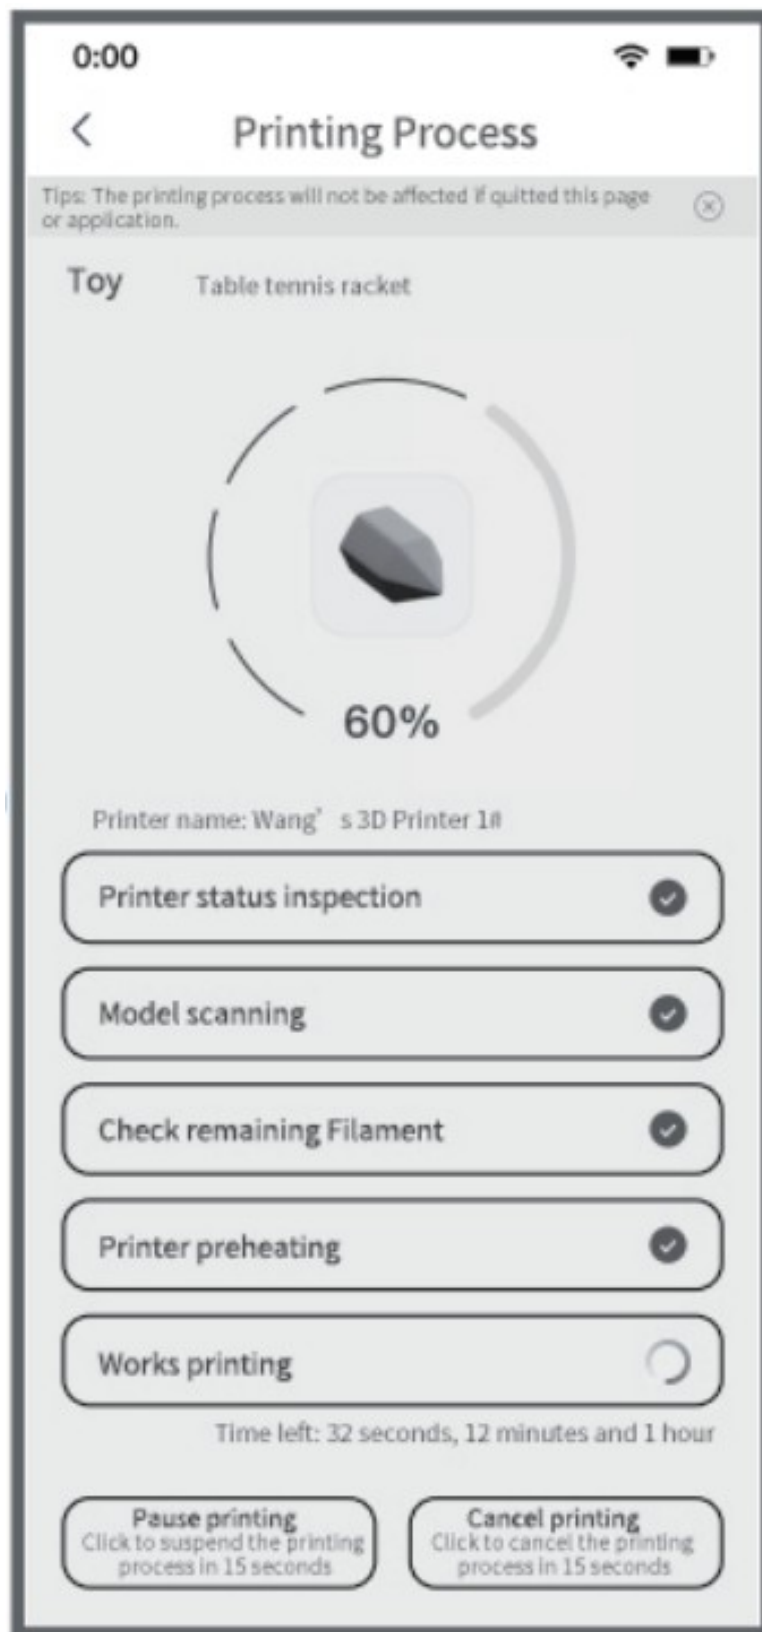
0:00

<

Printing Process

Tips: The printing process will not be affected if quitted this page or application.

Toy Table tennis racket

60%

Printer name: Wang' s 3D Printer 1#

Printer status inspection

Model scanning

Check remaining Filament

Printer preheating

Works printing

Time left: 32 seconds, 12 minutes and 1 hour

Pause printing
Click to suspend the printing process in 15 seconds

Cancel printing
Click to cancel the printing process in 15 seconds